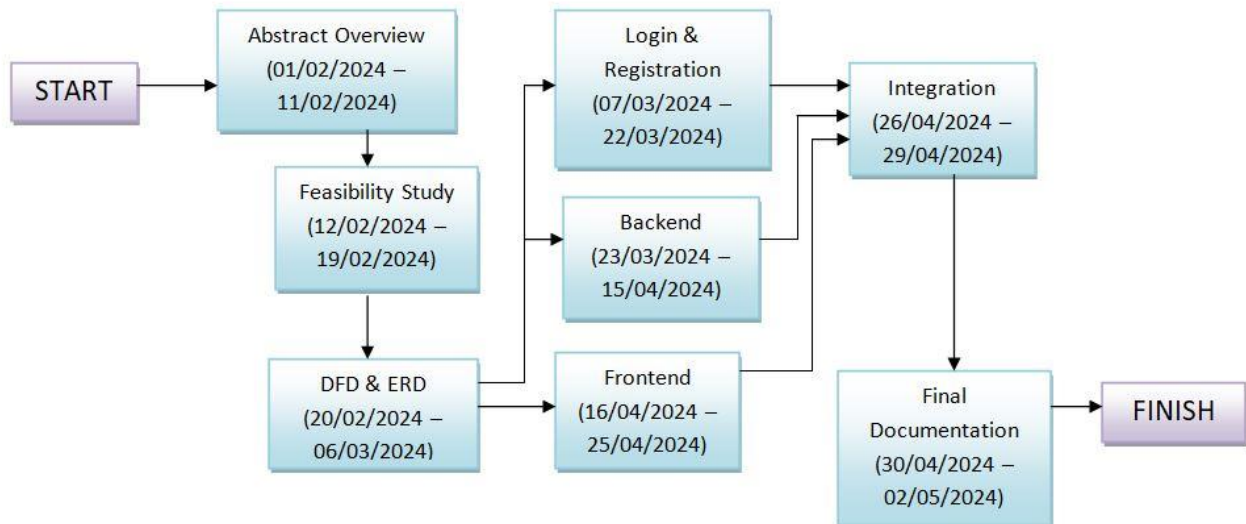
START

Abstract Overview (01/02/2024 – 11/02/2024)

Feasibility Study (12/02/2024 – 19/02/2024)

DFD & ERD (20/02/2024 – 06/03/2024)

Login & Registration (07/03/2024 – 22/03/2024)

Backend (23/03/2024 – 15/04/2024)

Frontend (16/04/2024 – 25/04/2024)

Integration (26/04/2024 – 29/04/2024)

Final Documentation (30/04/2024 – 02/05/2024)

FINISH